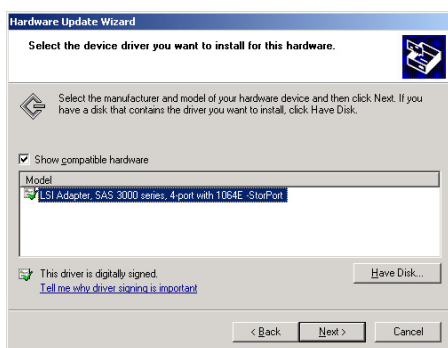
Hardware Update Wizard

Select the device driver you want to install for this hardware.

Select the manufacturer and model of your hardware device and then click Next. If you have a disk that contains the driver you want to install, click Have Disk.

Show compatible hardware

Model

LSI Adapter, SAS 3000 series, 4-port with 1064E -StorPort

This driver is digitally signed.

Tell me why driver signing is important

Have Disk...

< Back

Next >

Cancel